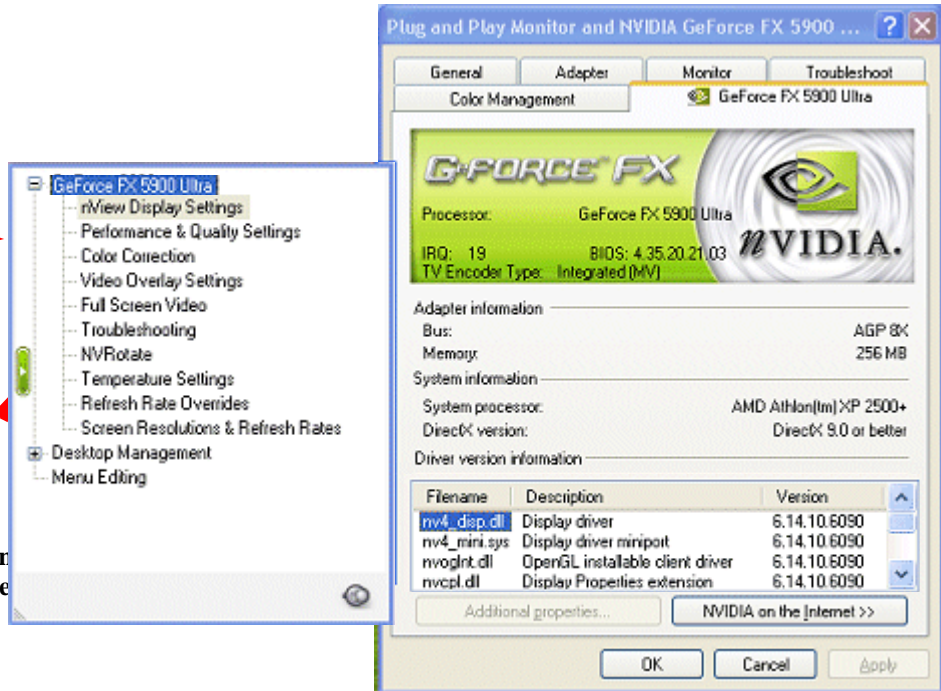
Plug and Play Monitor and NVIDIA GeForce FX 5900 ...

General
Adapter
Monitor
Troubleshoot
Color Management
GeForce FX 5900 Ultra

GeForce FX
Processor: GeForce FX 5900 Ultra
IRQ: 19 BIOS: 4.35.20.21.03
TV Encoder Type: Integrated (MV)
NVIDIA.

Adapter information
Bus: AGP 8X
Memory: 256 MB
System information
System processor: AMD Athlon(tm) XP 2500+
DirectX version: DirectX 9.0 or better
Driver version information

| Filename | Description | Version |
|---|---|---|
| nv4_disp.dll | Display driver | 6.14.10.6090 |
| nv4_mini.sys | Display driver miniport | 6.14.10.6090 |
| nvoglnt.dll | OpenGL installable client driver | 6.14.10.6090 |
| nvcpl.dll | Display Properties extension | 6.14.10.6090 |

Additional properties...
NVIDIA on the Internet >>
OK
Cancel
Apply

GeForce FX 5900 Ultra
nView Display Settings
Performance & Quality Settings
Color Correction
Video Overlay Settings
Full Screen Video
Troubleshooting
NVRotate
Temperature Settings
Refresh Rate Overrides
Screen Resolutions & Refresh Rates
Desktop Management
Menu Editing

r
e